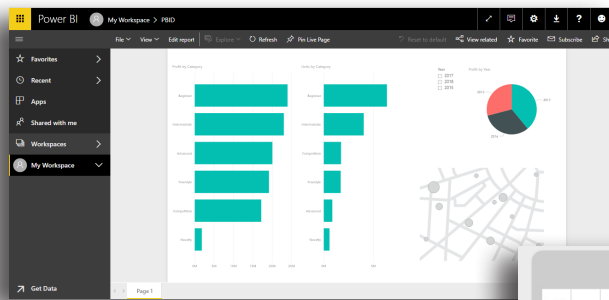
Power BI My Workspace > PBID

File View Edit report Explore Refresh Pin Live Page Reset to default View related Favorite Subscribe Sh

Favorites
Recent
Apps
Shared with me
Workspaces
My Workspace

Profit by Category
Beginner
Intermediate
Advanced
Average
Competitive
Novelty

Units by Category
Beginner
Intermediate
Competitive
Average
Advanced
Novelty

Year
2017
2018
2019
Profit by Year

Get Data

Page 1